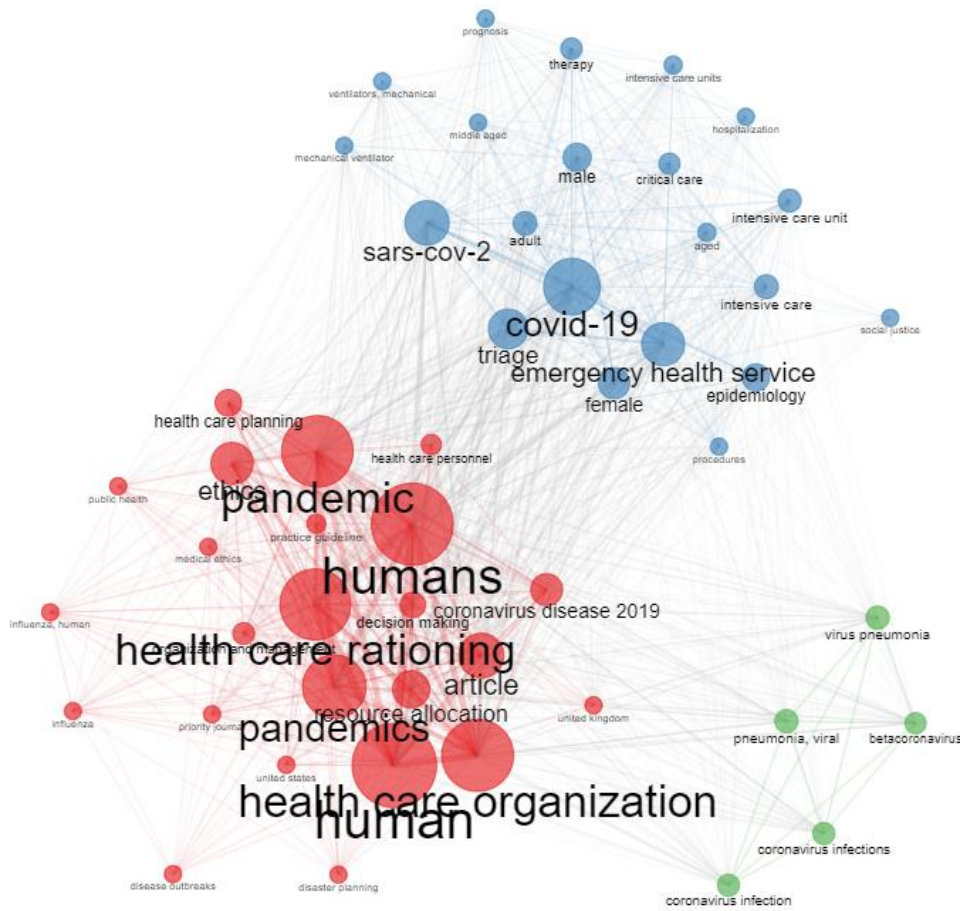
prognosis
therapy
intensive care units
ventilators, mechanical
hospitalization
middle aged
mechanical ventilator
male
critical care
intensive care unit
adult
aged
sars-cov-2
intensive care
social justice
covid-19
triage
emergency health service
female
epidemiology
health care planning
health care personnel
procedures
public health
ethics
pandemic
practice guideline
medical ethics
humans
coronavirus disease 2019
virus pneumonia
influenza, human
decision making
organization and management
health care rationing
article
resource allocation
influenza
priority journal
united kingdom
pneumonia, viral
betacoronavirus
pandemics
united states
health care organization
human
coronavirus infections
disease outbreaks
disaster planning
coronavirus infection